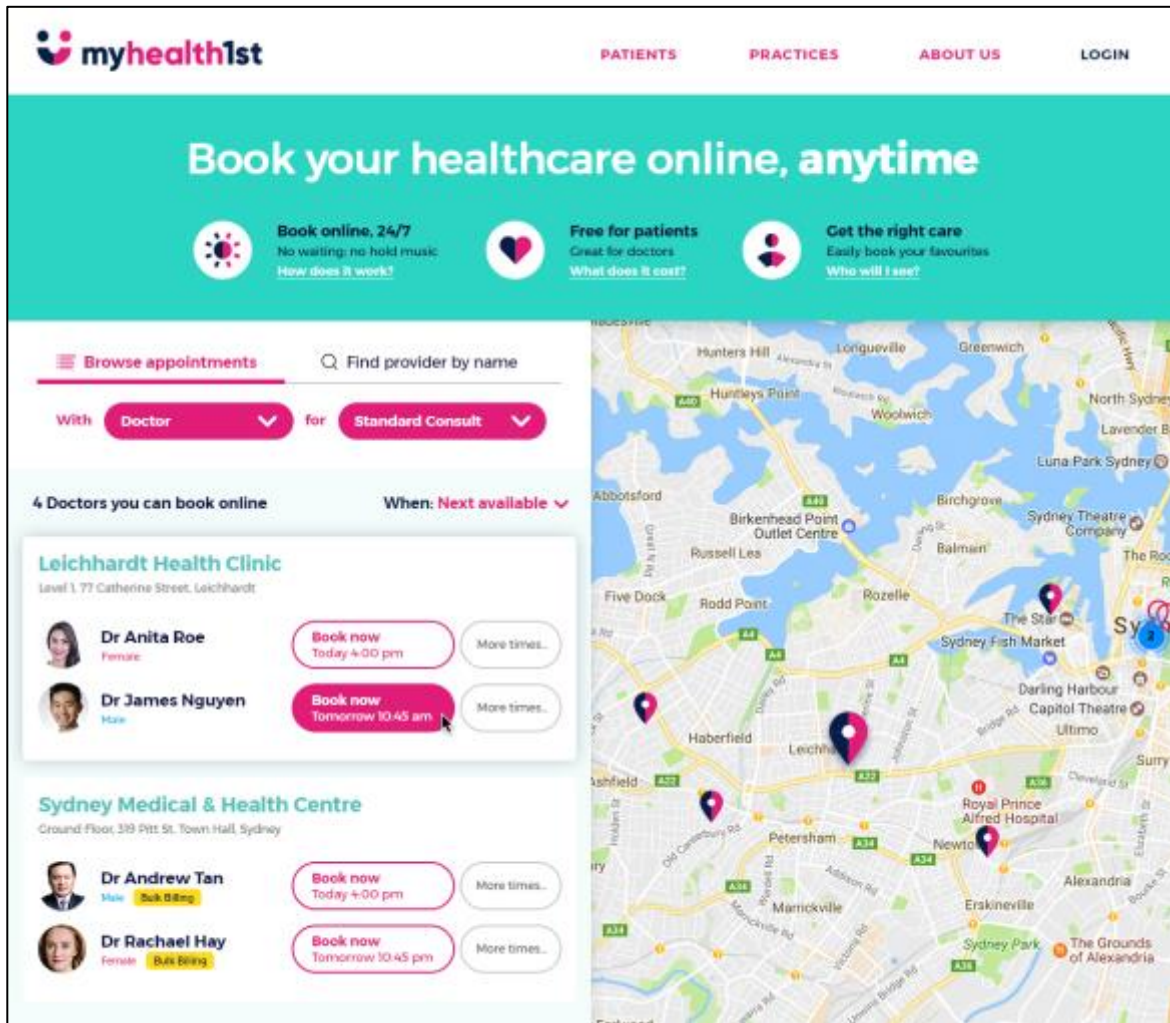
myhealth1st

PATIENTS PRACTICES ABOUT US LOGIN

Book your healthcare online, anytime

Book online, 24/7
No waiting; no hold music
How does it work?

Free for patients
Great for doctors
What does it cost?

Get the right care
Easily book your favourites
Who will I see?

Browse appointments
Find provider by name

With Doctor for Standard Consult

4 Doctors you can book online
When: Next available

Leichhardt Health Clinic
Level 1, 77 Catherine Street, Leichhardt

Dr Anita Roe
Female
Book now
Today 4:00 pm
More times...

Dr James Nguyen
Male
Book now
Tomorrow 10:45 am
More times...

Sydney Medical & Health Centre
Ground Floor, 319 Pitt St, Town Hall, Sydney

Dr Andrew Tan
Male Bulk Billing
Book now
Today 4:00 pm
More times...

Dr Rachael Hay
Female Bulk Billing
Book now
Tomorrow 10:45 pm
More times...

Hunters Hill
Longueville
Greenwich
Huntleys Point
Woolwich
North Sydney
Lavender B
Luna Park Sydney
Abbotsford
Birkenhead Point Outlet Centre
Birchgrove
Balmain
Sydney Theatre Company
Russell Lea
Five Dock
Rodd Point
Rozelle
The Star
Sydney Fish Market
Darling Harbour
Capitol Theatre
Ultimo
Haberfield
Leichhardt
Ashfield
Royal Prince Alfred Hospital
Petersham
Newtown
Alexandria
Marrickville
Erskineville
Sydney Park
The Grounds of Alexandria
A40
A4
A22
A36
A34